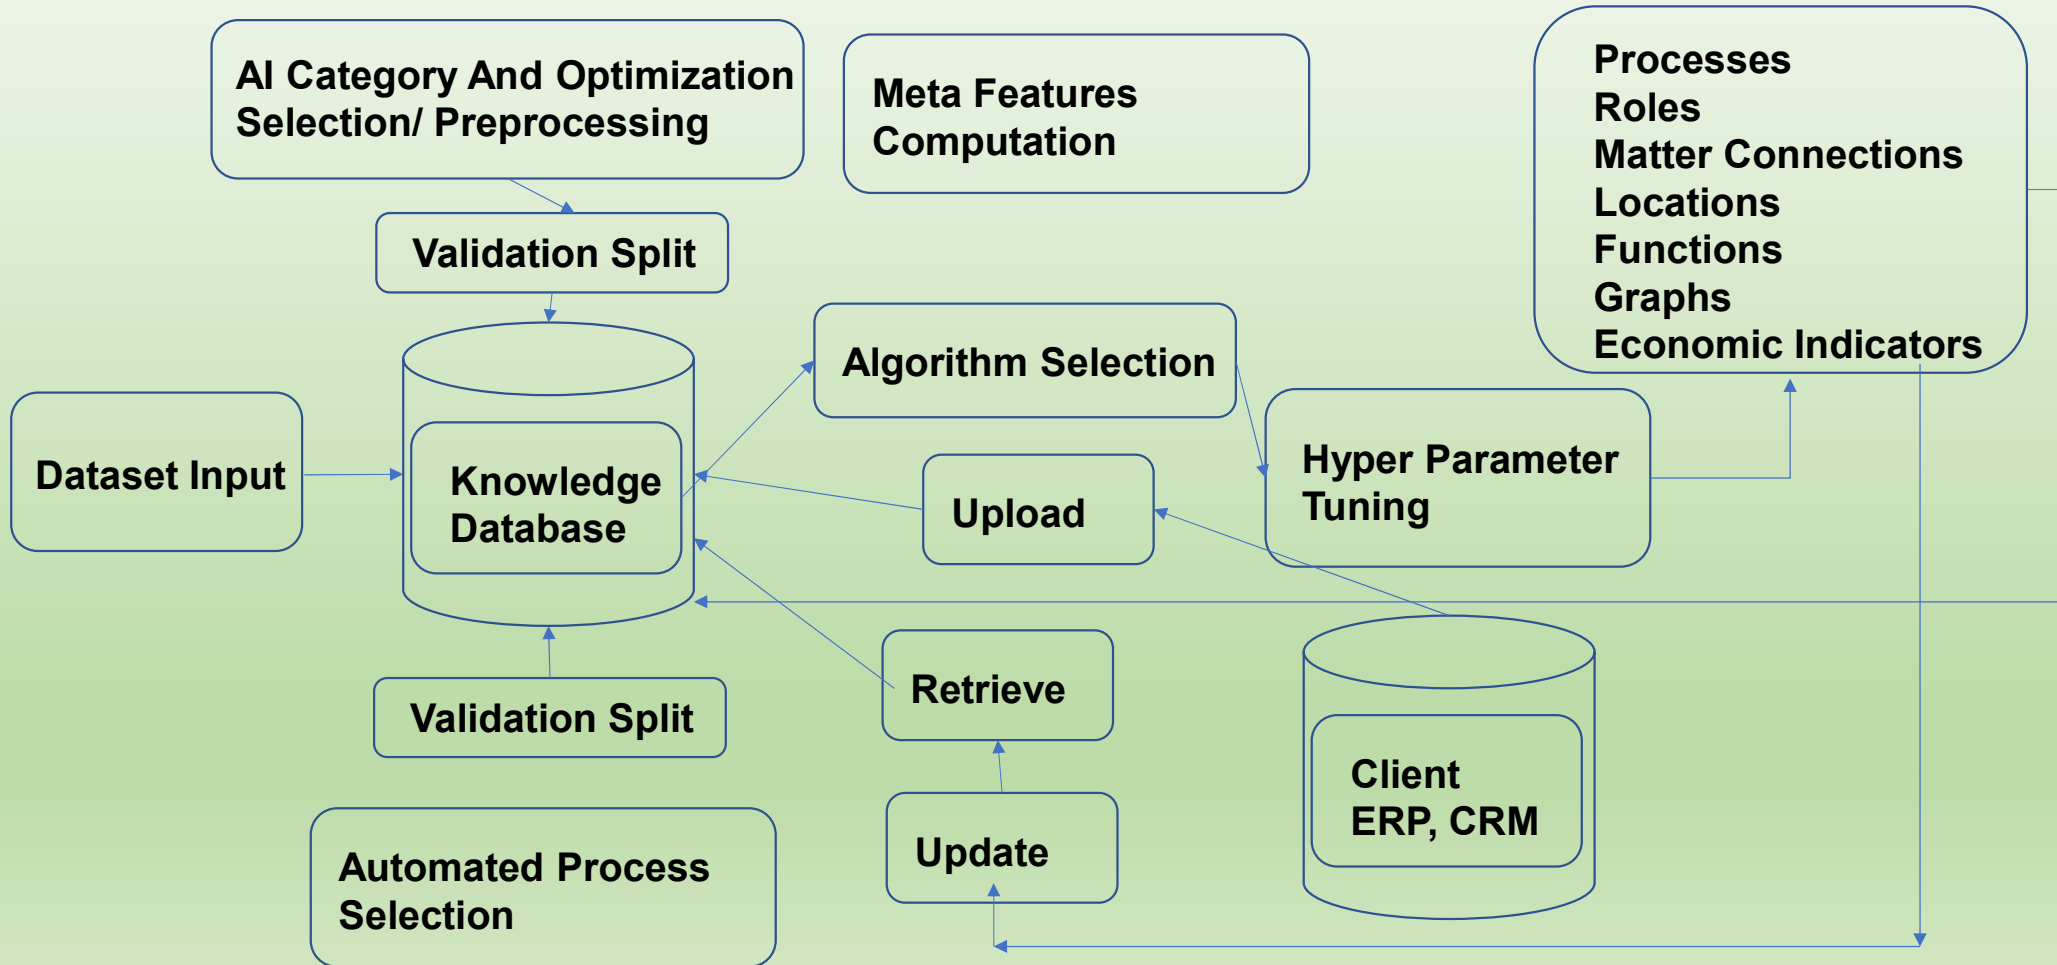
AI Category And Optimization Selection/ Preprocessing

Meta Features Computation

Processes
Roles
Matter Connections
Locations
Functions
Graphs
Economic Indicators

Validation Split

Algorithm Selection

Dataset Input

Knowledge Database

Upload

Hyper Parameter Tuning

Retrieve

Validation Split

Client
ERP, CRM

Update

Automated Process Selection